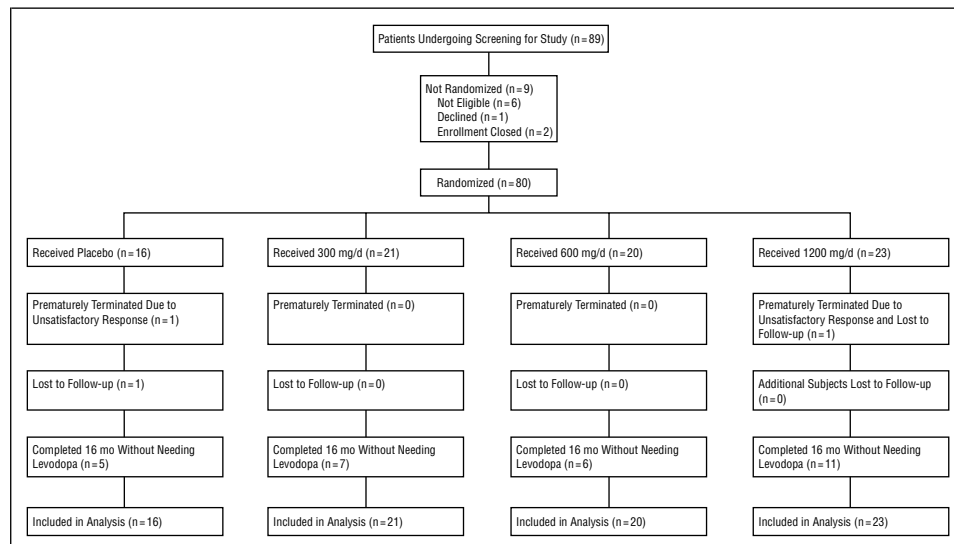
Patients Undergoing Screening for Study (n = 89)

Not Randomized (n = 9)
Not Eligible (n = 6)
Declined (n = 1)
Enrollment Closed (n = 2)

Randomized (n = 80)

Received Placebo (n = 16)

Prematurely Terminated Due to Unsatisfactory Response (n = 1)

Lost to Follow-up (n = 1)

Completed 16 mo Without Needing Levodopa (n = 5)

Included in Analysis (n = 16)

Received 300 mg/d (n = 21)

Prematurely Terminated (n = 0)

Lost to Follow-up (n = 0)

Completed 16 mo Without Needing Levodopa (n = 7)

Included in Analysis (n = 21)

Received 600 mg/d (n = 20)

Prematurely Terminated (n = 0)

Lost to Follow-up (n = 0)

Completed 16 mo Without Needing Levodopa (n = 6)

Included in Analysis (n = 20)

Received 1200 mg/d (n = 23)

Prematurely Terminated Due to Unsatisfactory Response and Lost to Follow-up (n = 1)

Additional Subjects Lost to Follow-up (n = 0)

Completed 16 mo Without Needing Levodopa (n = 11)

Included in Analysis (n = 23)